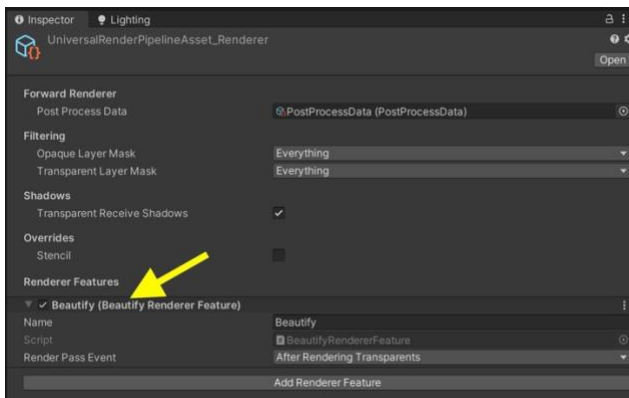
Inspector Lighting
UniversalRenderPipelineAsset_Renderer
Open

Forward Renderer
Post Process Data PostProcessData (PostProcessData)

Filtering
Opaque Layer Mask Everything
Transparent Layer Mask Everything

Shadows
Transparent Receive Shadows

Overrides
Stencil

Renderer Features
Beautify (Beautify Renderer Feature)
Name Beautify
Script BeautifyRendererFeature
Render Pass Event After Rendering Transparents

Add Renderer Feature